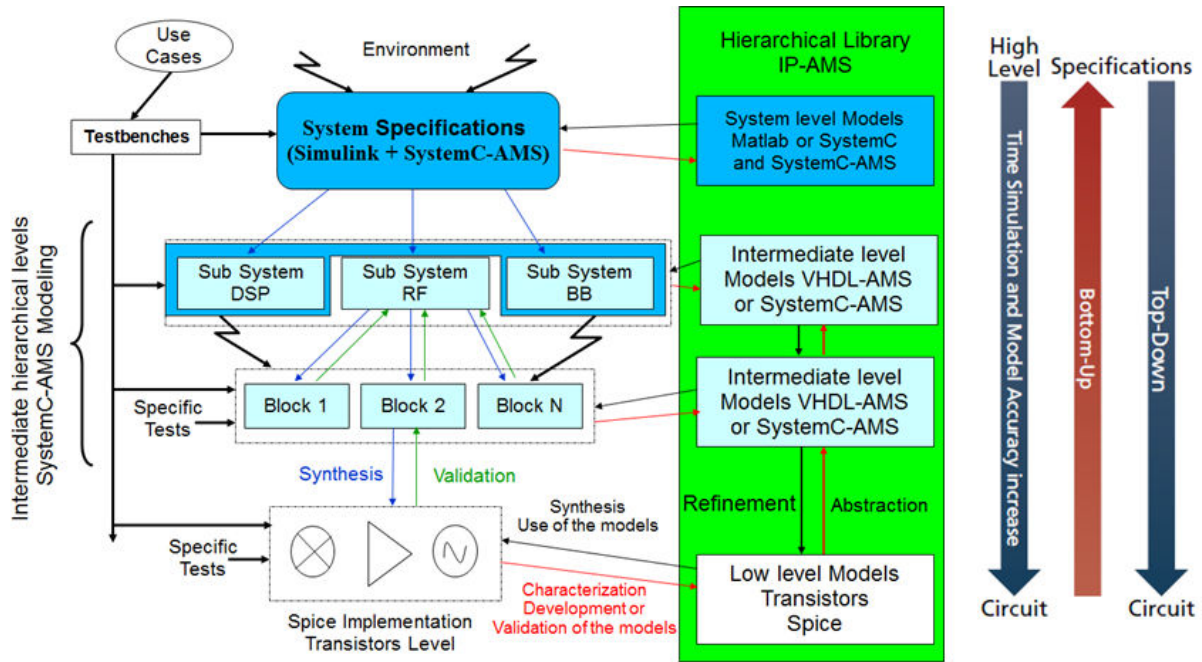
Use Cases

Environment

Testbenches

System Specifications (Simulink + SystemC-AMS)

Hierarchical Library IP-AMS

System level Models Matlab or SystemC and SystemC-AMS

High Level

Specifications

Time Simulation and Model Accuracy increase

Bottom-Up

Top-Down

Intermediate hierarchical levels SystemC-AMS Modeling

Sub System DSP

Sub System RF

Sub System BB

Intermediate level Models VHDL-AMS or SystemC-AMS

Specific Tests

Block 1

Block 2

Block N

Intermediate level Models VHDL-AMS or SystemC-AMS

Synthesis

Validation

Refinement

Abstraction

Synthesis Use of the models

Specific Tests

Low level Models Transistors Spice

Characterization Development or Validation of the models

Spice Implementation Transistors Level

Circuit

Circuit